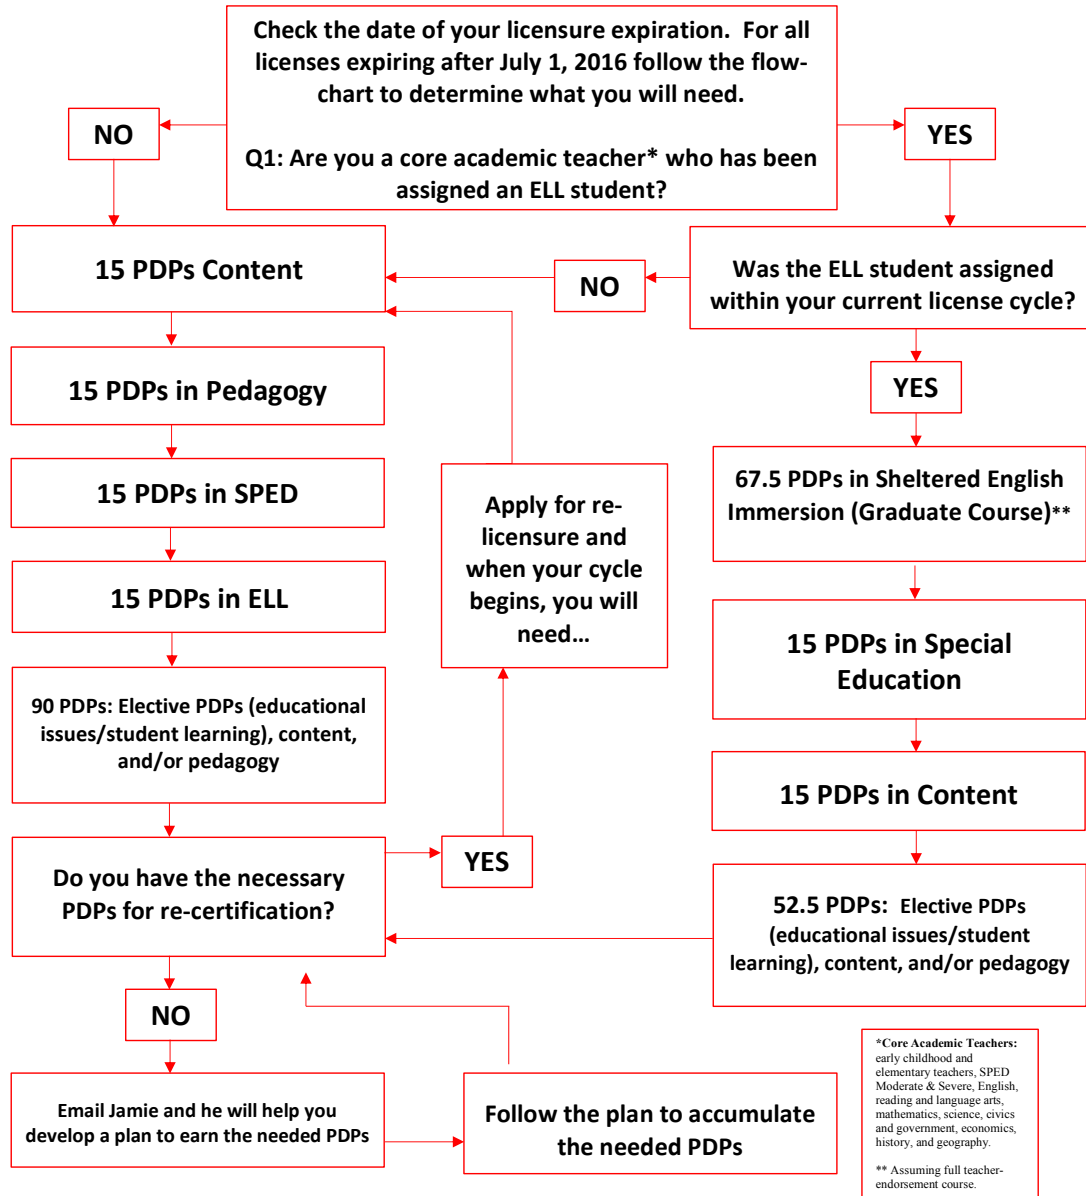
Check the date of your licensure expiration. For all licenses expiring after July 1, 2016 follow the flowchart to determine what you will need.

Q1: Are you a core academic teacher* who has been assigned an ELL student?

NO

YES

15 PDPs Content

NO

Was the ELL student assigned within your current license cycle?

15 PDPs in Pedagogy

YES

15 PDPs in SPED

Apply for re-licensure and when your cycle begins, you will need…

67.5 PDPs in Sheltered English Immersion (Graduate Course)**

15 PDPs in ELL

15 PDPs in Special Education

90 PDPs: Elective PDPs (educational issues/student learning), content, and/or pedagogy

15 PDPs in Content

Do you have the necessary PDPs for re-certification?

YES

52.5 PDPs: Elective PDPs (educational issues/student learning), content, and/or pedagogy

NO

Email Jamie and he will help you develop a plan to earn the needed PDPs

Follow the plan to accumulate the needed PDPs

*Core Academic Teachers: early childhood and elementary teachers, SPED Moderate & Severe, English, reading and language arts, mathematics, science, civics and government, economics, history, and geography.

** Assuming full teacher-endorsement course.